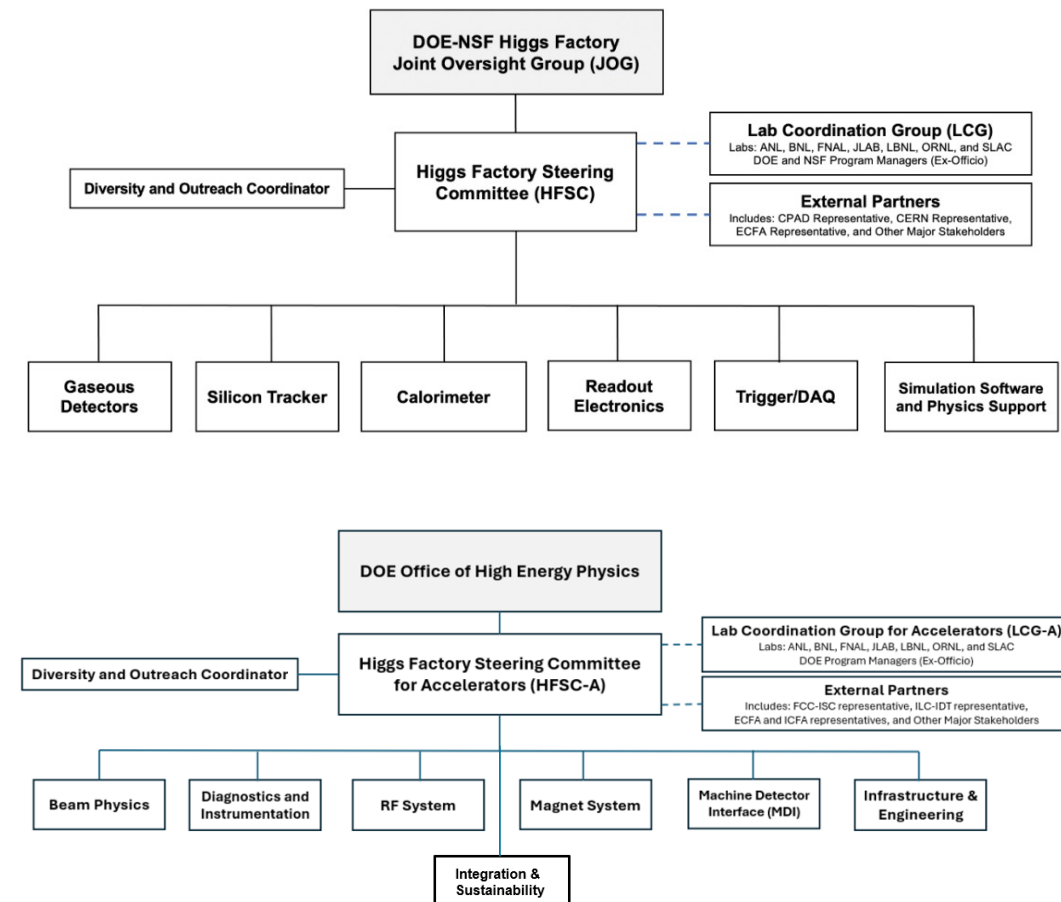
DOE-NSF Higgs Factory Joint Oversight Group (JOG)

Lab Coordination Group (LCG)
Labs: ANL, BNL, FNAL, JLAB, LBNL, ORNL, and SLAC
DOE and NSF Program Managers (Ex-Officio)

Diversity and Outreach Coordinator

Higgs Factory Steering Committee (HFSC)

External Partners
Includes: CPAD Representative, CERN Representative, ECFA Representative, and Other Major Stakeholders

Gaseous Detectors

Silicon Tracker

Calorimeter

Readout Electronics

Trigger/DAQ

Simulation Software and Physics Support

DOE Office of High Energy Physics

Lab Coordination Group for Accelerators (LCG-A)
Labs: ANL, BNL, FNAL, JLAB, LBNL, ORNL, and SLAC
DOE Program Managers (Ex-Officio)

Diversity and Outreach Coordinator

Higgs Factory Steering Committee for Accelerators (HFSC-A)

External Partners
Includes: FCC-ISC representative, ILC-IDT representative, ECFA and ICFA representatives, and Other Major Stakeholders

Beam Physics

Diagnostics and Instrumentation

RF System

Magnet System

Machine Detector Interface (MDI)

Infrastructure & Engineering

Integration & Sustainability